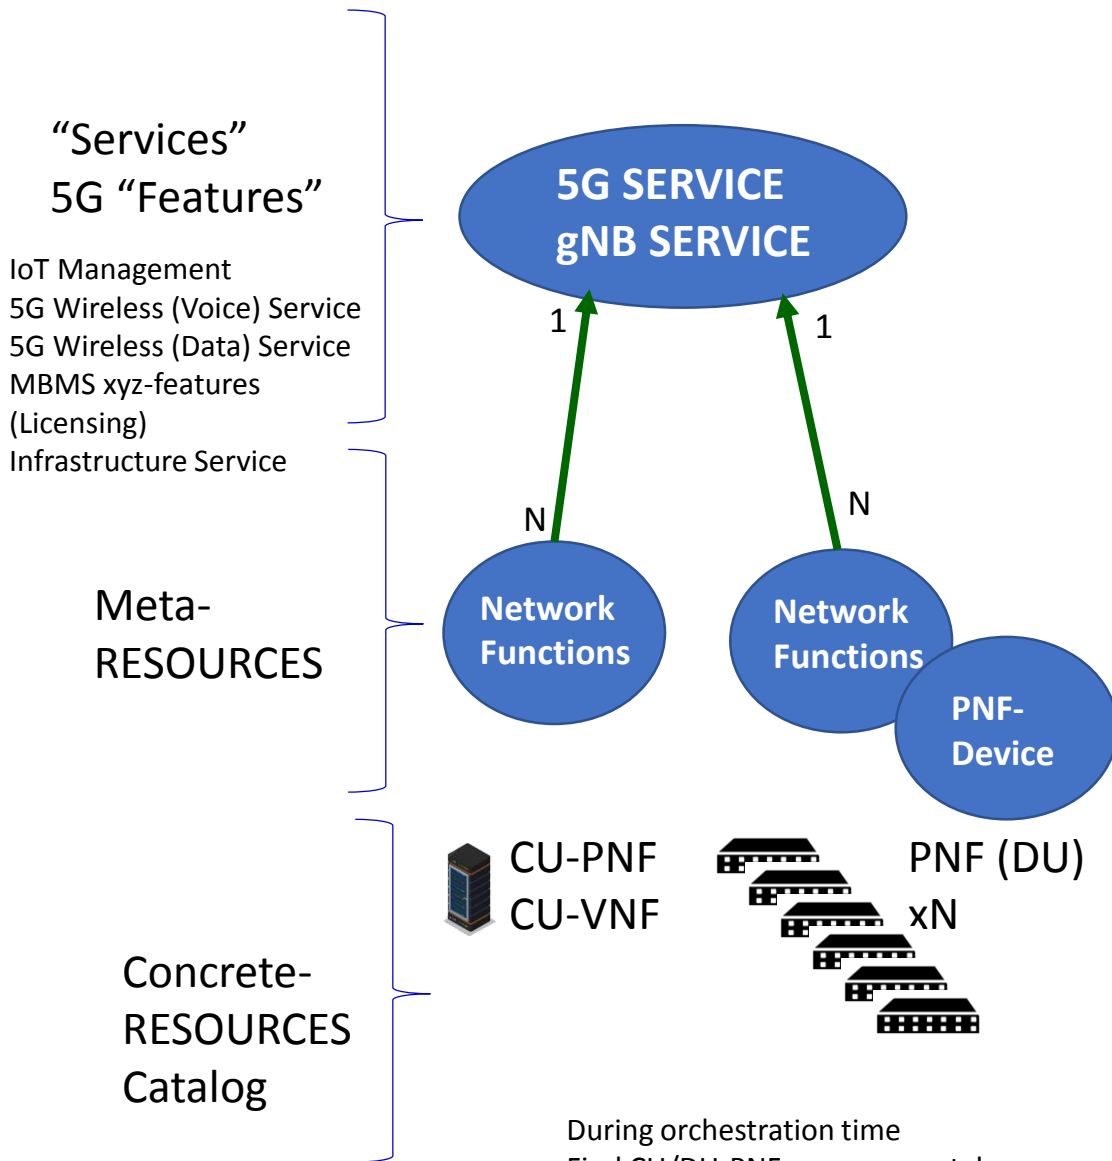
"Services"
5G "Features"

IoT Management
5G Wireless (Voice) Service
5G Wireless (Data) Service
MBMS xyz-features
(Licensing)
Infrastructure Service

5G SERVICE
gNB SERVICE

1

1

N

N

Meta-
RESOURCES

Network Functions

Network Functions

PNF-
Device

CU-PNF
CU-VNF

PNF (DU)
xN

Concrete-
RESOURCES
Catalog

During orchestration time
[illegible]